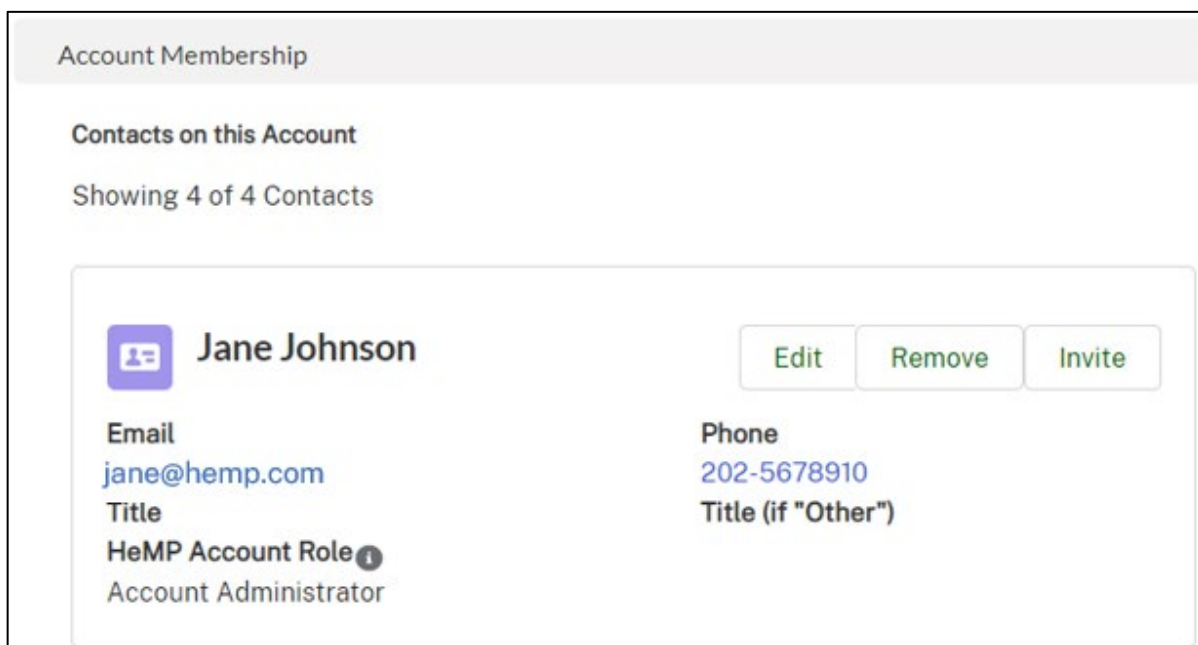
Account Membership

Contacts on this Account

Showing 4 of 4 Contacts

Jane Johnson

Edit Remove Invite

Email
jane@hemp.com

Phone
202-5678910

Title

Title (if "Other")

HeMP Account Role
Account Administrator